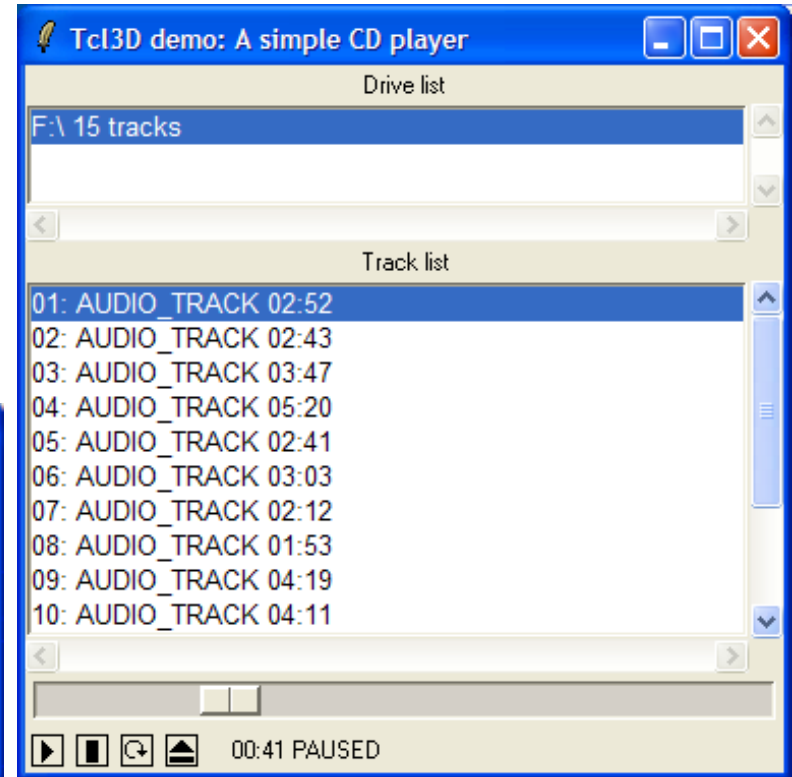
Tcl3D demo: A simple CD player

Drive list

F:\ 15 tracks

Track list

01: AUDIO_TRACK 02:52
02: AUDIO_TRACK 02:43
03: AUDIO_TRACK 03:47
04: AUDIO_TRACK 05:20
05: AUDIO_TRACK 02:41
06: AUDIO_TRACK 03:03
07: AUDIO_TRACK 02:12
08: AUDIO_TRACK 01:53
09: AUDIO_TRACK 04:19
10: AUDIO_TRACK 04:11

00:41 PAUSED